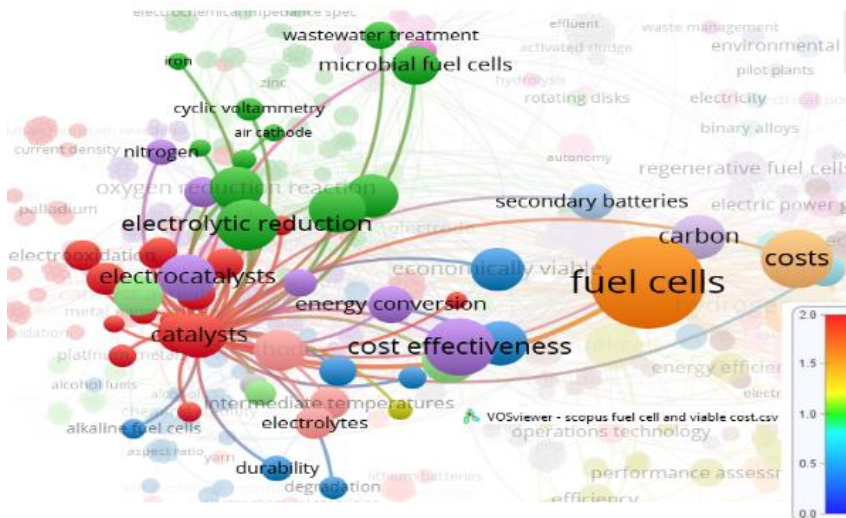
electrochemical impedance spec
effluent
waste management
wastewater treatment
activated sludge
environmental
iron
microbial fuel cells
pilot plants
zinc
hydrolysis
rotating disks
electricity
cyclic voltammetry
air cathode
binary alloys
current density
nitrogen
autonomy
regenerative fuel cells
oxygen reduction reaction
palladium
secondary batteries
electric power
electrolytic reduction
electrode
carbon
costs
electrooxidation
economically viable
fuel cells
electrocatalysts
metal
energy conversion
catalysts
cost effectiveness
platinum metal
alcohol fuels
energy efficien
electr
intermediate temperatures
alkaline fuel cells
electrolytes
VOSviewer - scopus fuel cell and viable cost.csv
operations technology
aspect ratio
yarn
durability
performance assessm
degradation
lithium batteries
efficiency
2.0
1.5
1.0
0.5
0.0